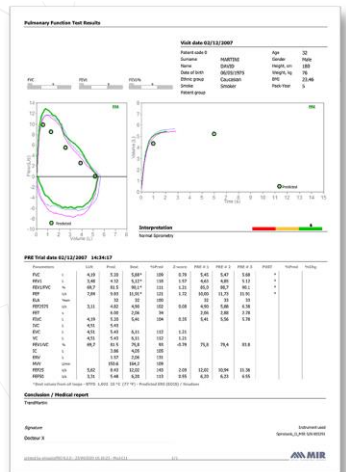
Pulmonary Function Test Results

Visit date 02/12/2007

| | | | |
|---|---|---|---|
| Patient code | 0 | Age | 32 |
| Surname | MARTINI | Gender | Male |
| Name | DAVID | Height, cm | 188 |
| Date of birth | 06/03/1975 | Weight, kg | 78 |
| Ethnic group | Caucasian | BMI | 23,46 |
| Smoker | Smoker | Pack-Year | 5 |
| Patient group | | | |

FVC

FEV1

FEV1%

Predicted

Predicted

Interpretation

Normal Spirometry

PRE Trial date 02/12/2007 14:34:17

| Parameters | Unit | Pred. | Best | %Pred | Z-score | PRE # 1 | PRE # 2 | PRE # 3 | POST | %Pred | %Chg |
|---|---|---|---|---|---|---|---|---|---|---|---|
| FVC | L | 4,19 | 5,59 | 5,69* | 109 | 0,78 | 5,47 | 5,47 | 5,68 | * | |
| FEV1 | L | 3,49 | 4,18 | 4,22* | 110 | 1,57 | 4,63 | 4,83 | 5,12 | * | |
| FEV1/FVC | % | 69,7 | 83,5 | 90,1* | 111 | 1,21 | 85,3 | 88,7 | 90,1 | * | |
| PEF | L/s | 7,94 | 9,65 | 11,91* | 121 | 1,72 | 10,60 | 11,75 | 11,91 | * | |
| ELA | Years | | 33 | 32 | 100 | | 32 | 33 | 33 | | |
| PEF25 | L/s | 3,11 | 4,02 | 4,90 | 102 | 0,08 | 4,93 | 5,88 | 6,18 | | |
| FET | s | | 6,00 | 2,06 | 34 | | 2,06 | 2,80 | 2,78 | | |
| FIVC | L | 4,19 | 5,20 | 5,41 | 104 | 0,35 | 5,41 | 5,56 | 5,78 | | |
| SVC | L | 4,51 | 5,43 | | | | | | | | |
| EVC | L | 4,51 | 5,43 | 6,31 | 112 | 1,21 | | | | | |
| VC | L | 4,51 | 5,43 | 6,31 | 112 | 1,21 | | | | | |
| FEV1/VC | % | 69,7 | 81,5 | 75,0 | 93 | -0,74 | 75,0 | 79,4 | 83,8 | | |
| IC | L | | 3,86 | 4,28 | 105 | | | | | | |
| ERV | L | | 1,57 | 2,08 | 131 | | | | | | |
| MVV | L/min | | 155,6 | 164,2 | 103 | | | | | | |
| PEF25 | L/s | 5,62 | 8,42 | 12,02 | 143 | 2,09 | 12,02 | 10,94 | 11,38 | | |
| PEF50 | L/s | 3,74 | 5,46 | 6,25 | 113 | 0,91 | 6,25 | 6,23 | 6,55 | | |

* Best values from all loops · BTPS: 1,063 · 22 °C (72 °F) · Predicted ERS 1993 / Knudson

Conclusion / Medical report

TrendMatrix

Signature

Doctor X

Instrument used

Spirolab_II_MIR 1003

MIR